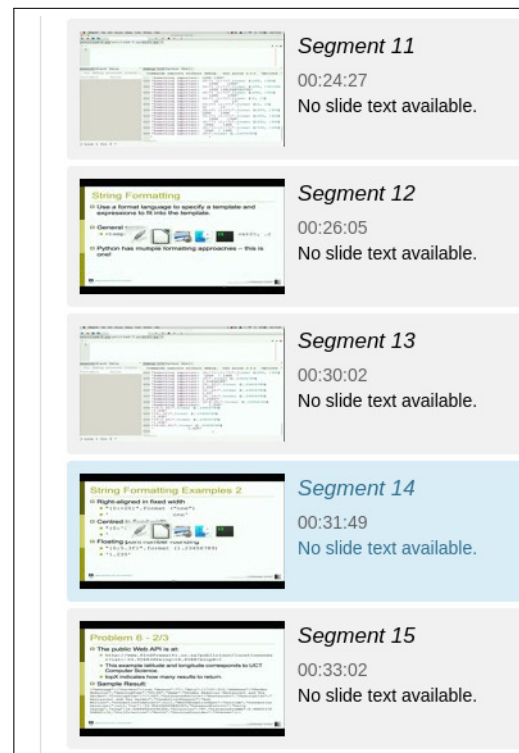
Segment 11
00:24:27
No slide text available.

String Formatting
Use a format language to specify a template and expressions to fill into the template.
General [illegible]
Python has multiple formatting approaches – this is one!

Segment 12
00:26:05
No slide text available.

Segment 13
00:30:02
No slide text available.

String Formatting Examples 2
Right-aligned in fixed width
Centred in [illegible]
Floating point number rounding

Segment 14
00:31:49
No slide text available.

Problem 6 - 2/3
The public Web API is at:
This example latitude and longitude corresponds to UCT Computer Science
topX indicates how many results to return.
Sample Result:

Segment 15
00:33:02
No slide text available.